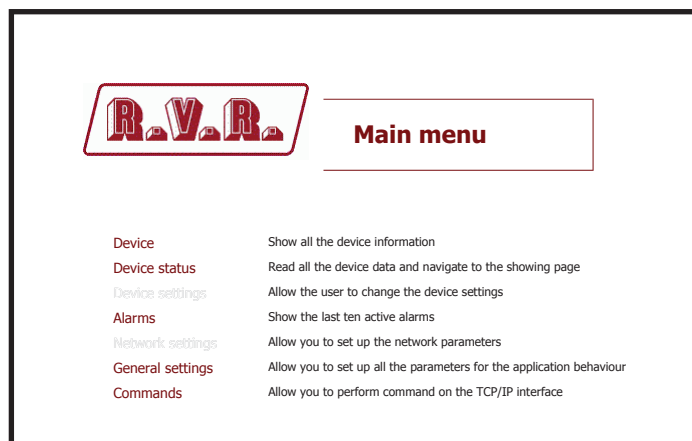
R.V.R.

Main menu

| | |
|---|---|
| Device | Show all the device information |
| Device status | Read all the device data and navigate to the showing page |
| Device settings | Allow the user to change the device settings |
| Alarms | Show the last ten active alarms |
| Network settings | Allow you to set up the network parameters |
| General settings | Allow you to set up all the parameters for the application behaviour |
| Commands | Allow you to perform command on the TCP/IP interface |